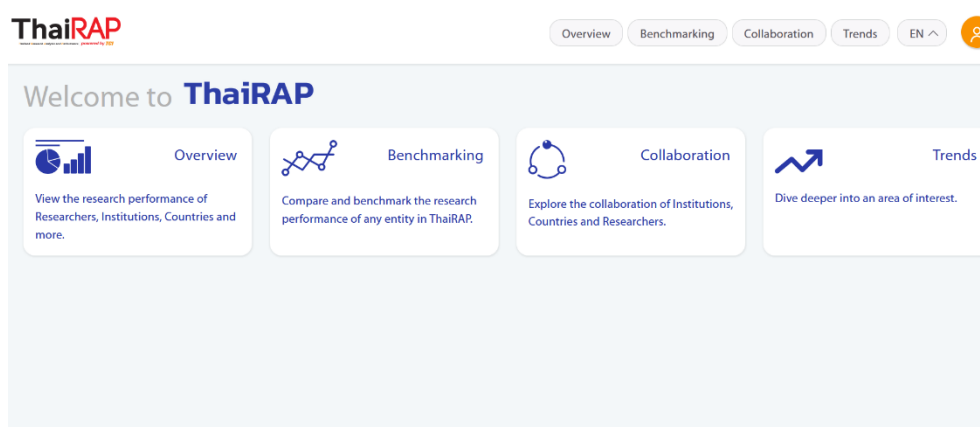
ThaiRAP
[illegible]

Overview Benchmarking Collaboration Trends EN

Welcome to ThaiRAP

Overview
View the research performance of Researchers, Institutions, Countries and more.

Benchmarking
Compare and benchmark the research performance of any entity in ThaiRAP.

Collaboration
Explore the collaboration of Institutions, Countries and Researchers.

Trends
Dive deeper into an area of interest.